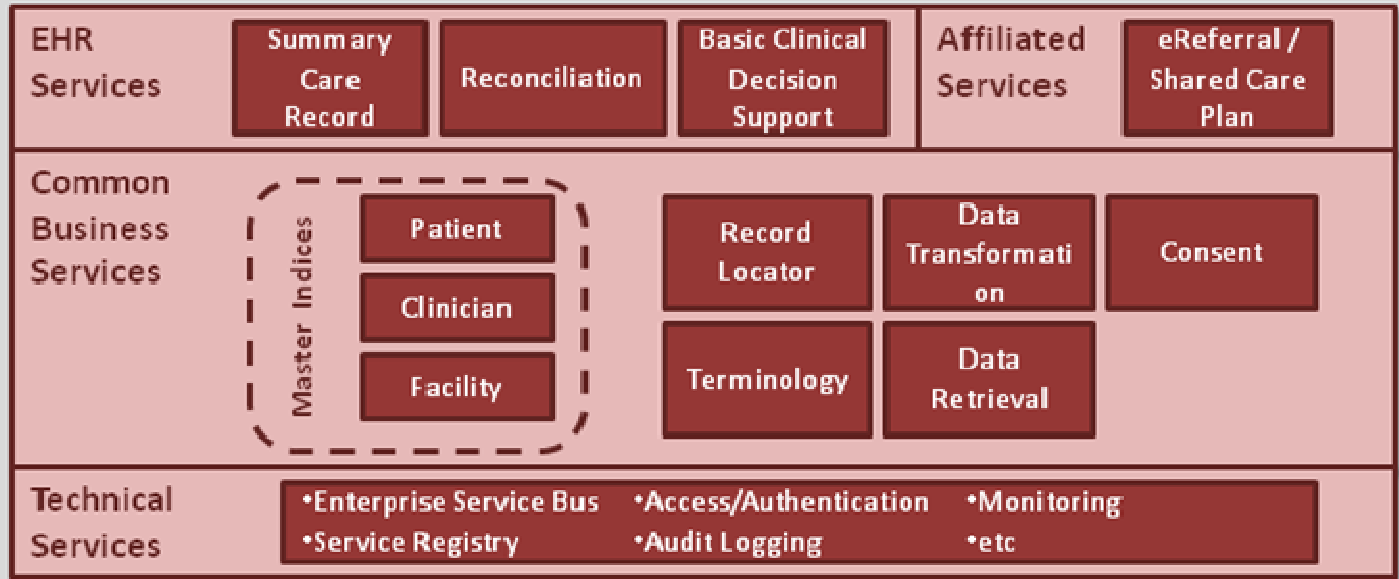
EHR Services

Summary Care Record

Reconciliation

Basic Clinical Decision Support

Affiliated Services

eReferral / Shared Care Plan

Common Business Services

Master Indices

Patient

Clinician

Facility

Record Locator

Data Transformati on

Consent

Terminology

Data Retrieval

Technical Services

•Enterprise Service Bus •Access/Authentication •Monitoring
•Service Registry •Audit Logging •etc